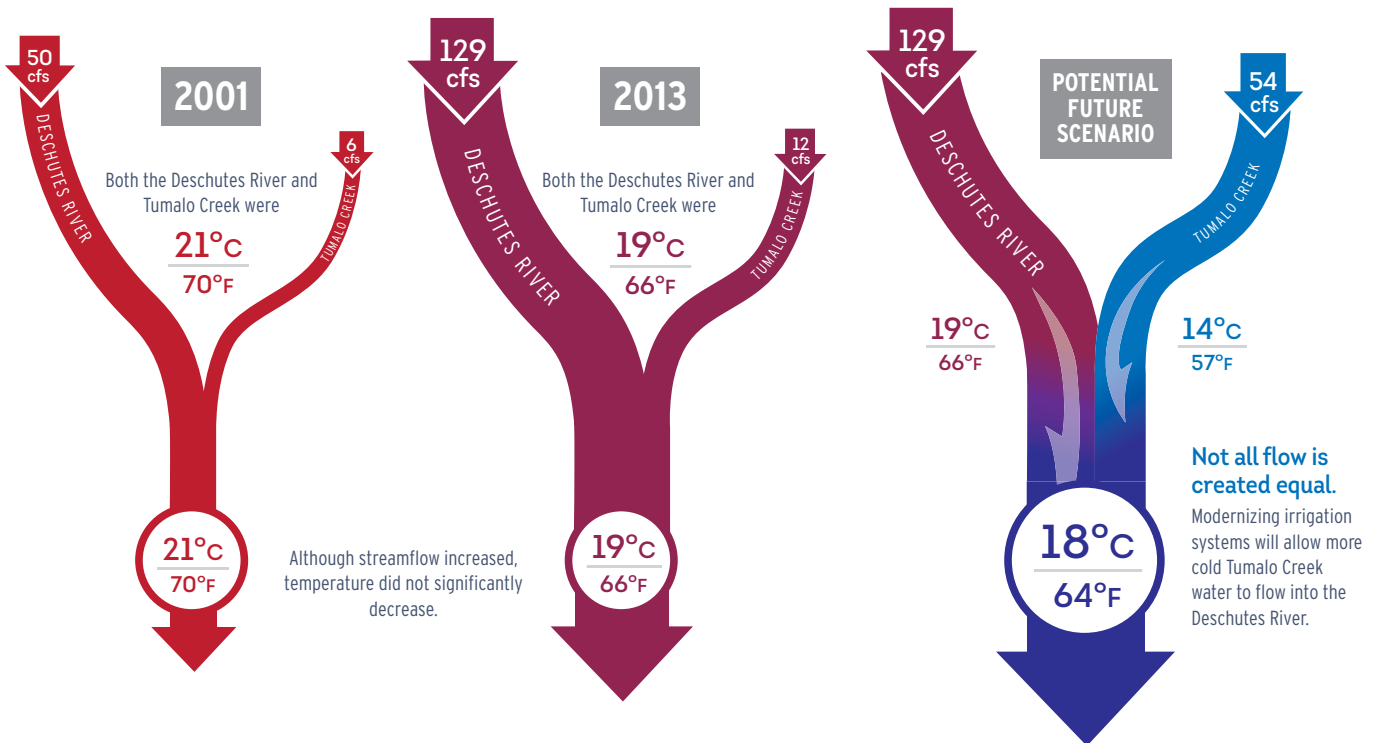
50 cfs

2001

DESCHUTES RIVER

6 cfs

TUMALO CREEK

Both the Deschutes River and Tumalo Creek were

21°C
70°F

21°C
70°F

Although streamflow increased, temperature did not significantly decrease.

129 cfs

2013

DESCHUTES RIVER

12 cfs

TUMALO CREEK

Both the Deschutes River and Tumalo Creek were

19°C
66°F

19°C
66°F

129 cfs

POTENTIAL FUTURE SCENARIO

54 cfs

DESCHUTES RIVER

TUMALO CREEK

19°C
66°F

14°C
57°F

18°C
64°F

Not all flow is created equal.

Modernizing irrigation systems will allow more cold Tumalo Creek water to flow into the Deschutes River.